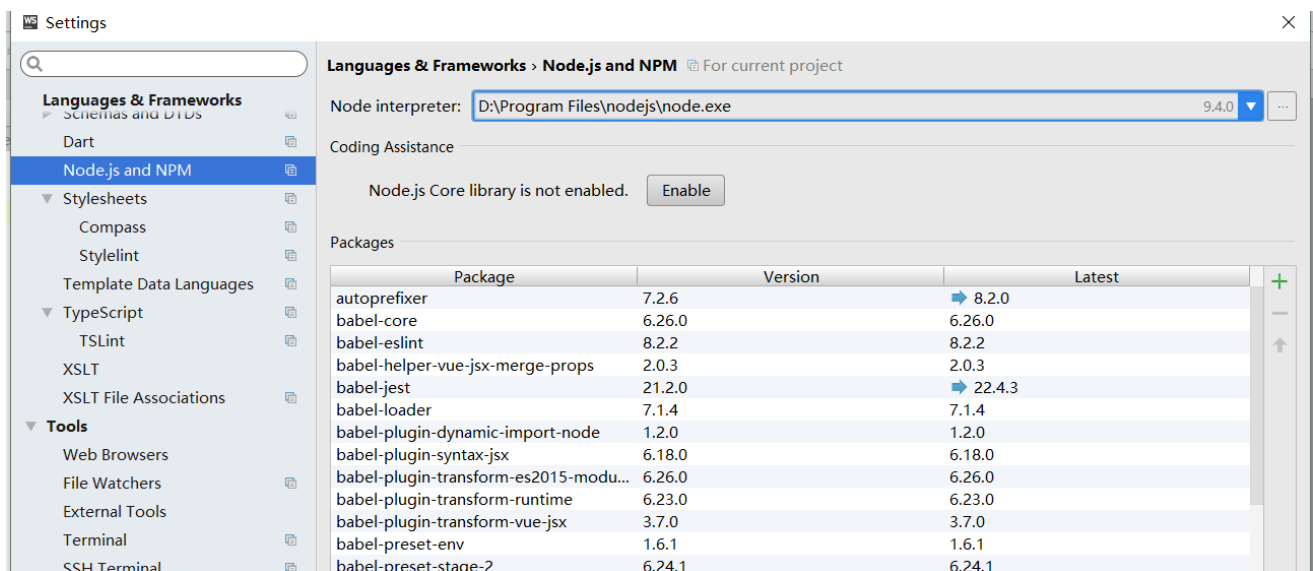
Settings

Languages & Frameworks
Schemas and DTDs
Dart
Node.js and NPM
Stylesheets
Compass
Stylelint
Template Data Languages
TypeScript
TSLint
XSLT
XSLT File Associations
Tools
Web Browsers
File Watchers
External Tools
Terminal
SSH Terminal

Languages & Frameworks › Node.js and NPM For current project

Node interpreter: D:\Program Files\nodejs\node.exe 9.4.0

Coding Assistance

Node.js Core library is not enabled. Enable

Packages

| Package | Version | Latest |
|---|---|---|
| autoprefixer | 7.2.6 | 8.2.0 |
| babel-core | 6.26.0 | 6.26.0 |
| babel-eslint | 8.2.2 | 8.2.2 |
| babel-helper-vue-jsx-merge-props | 2.0.3 | 2.0.3 |
| babel-jest | 21.2.0 | 22.4.3 |
| babel-loader | 7.1.4 | 7.1.4 |
| babel-plugin-dynamic-import-node | 1.2.0 | 1.2.0 |
| babel-plugin-syntax-jsx | 6.18.0 | 6.18.0 |
| babel-plugin-transform-es2015-modu... | 6.26.0 | 6.26.0 |
| babel-plugin-transform-runtime | 6.23.0 | 6.23.0 |
| babel-plugin-transform-vue-jsx | 3.7.0 | 3.7.0 |
| babel-preset-env | 1.6.1 | 1.6.1 |
| babel-preset-stage-2 | 6.24.1 | 6.24.1 |